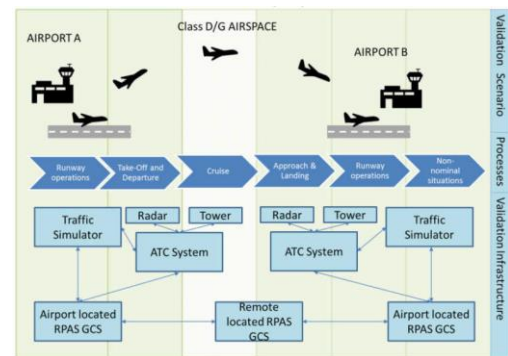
Class D/G AIRSPACE

AIRPORT A

AIRPORT B

Validation Scenario

Runway operations

Take-Off and Departure

Cruise

Approach & Landing

Runway operations

Non-nominal situations

Processes

Traffic Simulator

Radar

Tower

ATC System

Radar

Tower

ATC System

Traffic Simulator

Validation Infrastructure

Airport located RPAS GCS

Remote located RPAS GCS

Airport located RPAS GCS